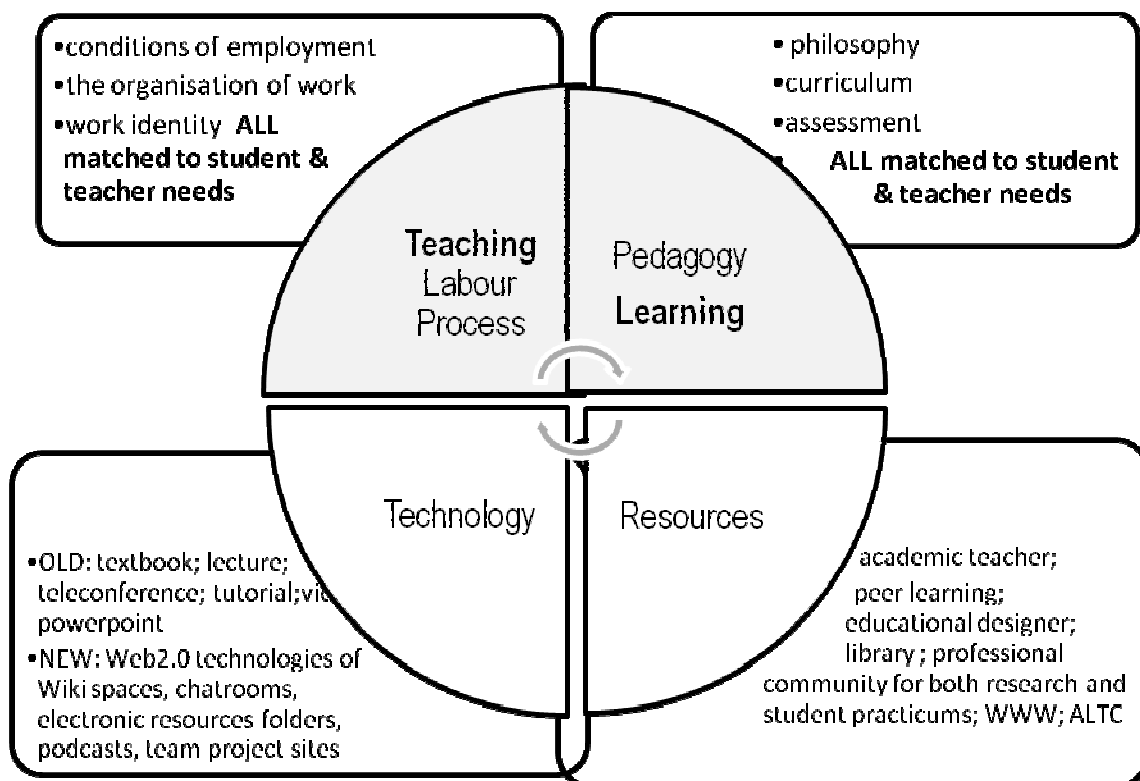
•conditions of employment
•the organisation of work
•work identity **ALL matched to student & teacher needs**

• philosophy
•curriculum
•assessment
• **ALL matched to student & teacher needs**

Teaching
Labour
Process

Pedagogy
Learning

Technology

Resources

•OLD: textbook; lecture; teleconference; tutorial;vi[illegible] powerpoint
•NEW: Web2.0 technologies of Wiki spaces, chatrooms, electronic resources folders, podcasts, team project sites

academic teacher;
peer learning;
educational designer;
library ; professional community for both research and student practicums; WWW; ALTC